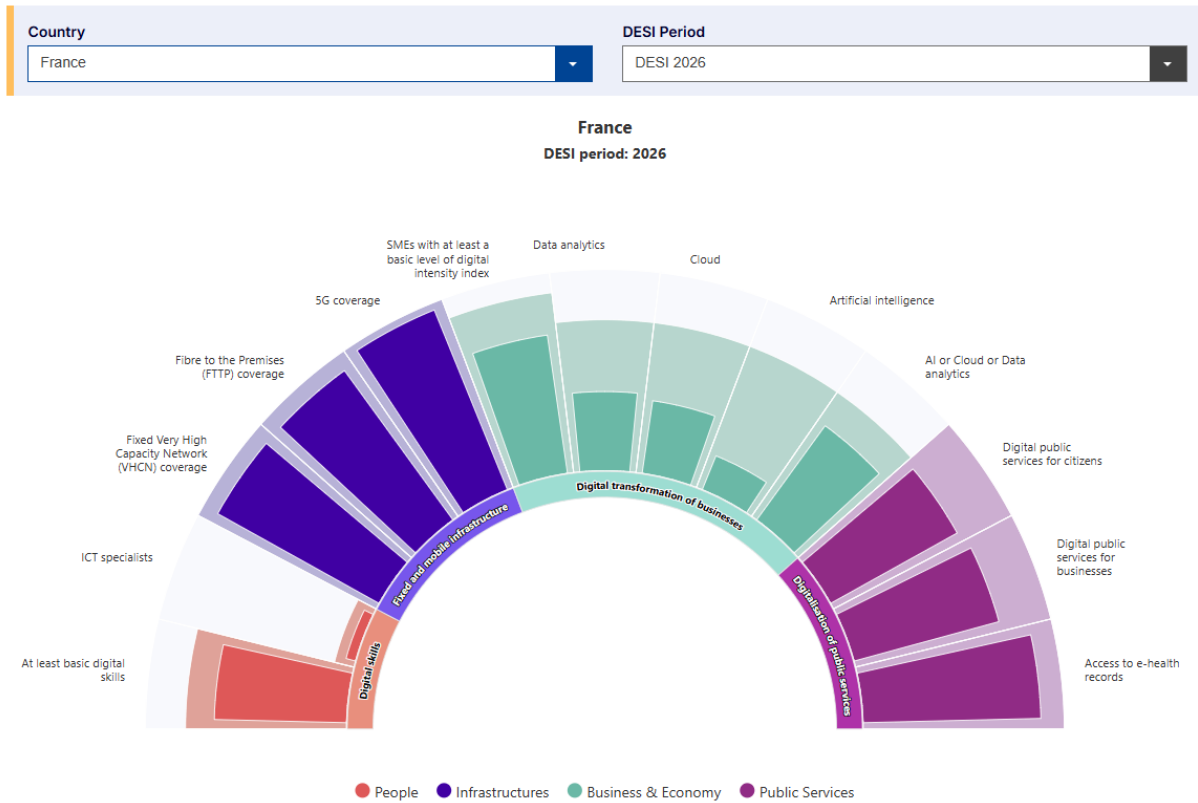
Country
France
DESI Period
DESI 2026

France
DESI period: 2026

SMEs with at least a basic level of digital intensity index
Data analytics
Cloud
5G coverage
Artificial intelligence
Fibre to the Premises (FTTP) coverage
AI or Cloud or Data analytics
Fixed Very High Capacity Network (VHCN) coverage
Digital public services for citizens
ICT specialists
Digital public services for businesses
At least basic digital skills
Access to e-health records

Fixed and mobile infrastructure
Digital transformation of businesses
Digital skills
Digitalisation of public services

People
Infrastructures
Business & Economy
Public Services